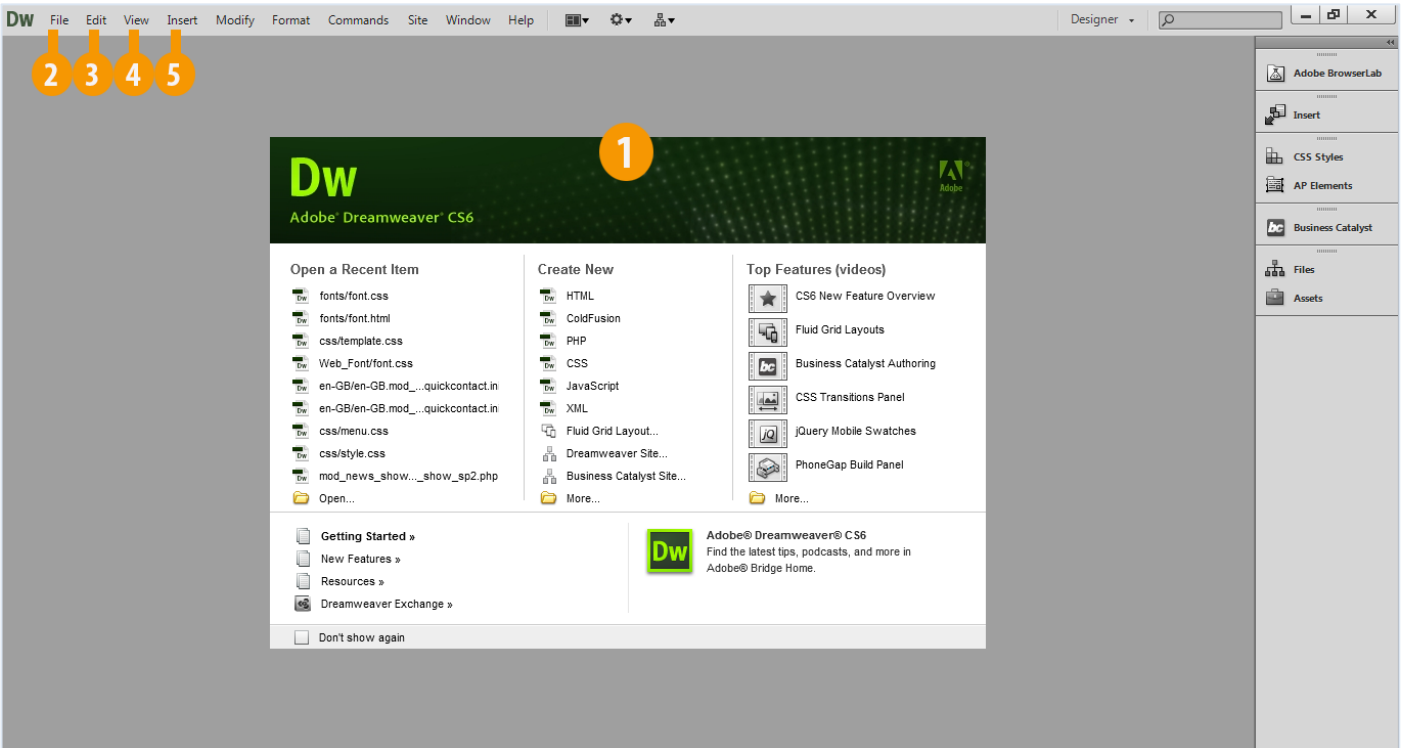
DW File Edit View Insert Modify Format Commands Site Window Help Designer

2 3 4 5

Adobe BrowserLab
Insert
CSS Styles
AP Elements
Business Catalyst
Files
Assets

1

Dw
Adobe® Dreamweaver® CS6

Adobe

Open a Recent Item
fonts/font.css
fonts/font.html
css/template.css
Web_Font/font.css
en-GB/en-GB.mod_...quickcontact.in
en-GB/en-GB.mod_...quickcontact.in
css/menu.css
css/style.css
mod_news_show..._show_sp2.php
Open...

Create New
HTML
ColdFusion
PHP
CSS
JavaScript
XML
Fluid Grid Layout...
Dreamweaver Site...
Business Catalyst Site...
More...

Top Features (videos)
CS6 New Feature Overview
Fluid Grid Layouts
Business Catalyst Authoring
CSS Transitions Panel
jQuery Mobile Swatches
PhoneGap Build Panel
More...

Getting Started »
New Features »
Resources »
Dreamweaver Exchange »

Dw
Adobe® Dreamweaver® CS6
Find the latest tips, podcasts, and more in Adobe® Bridge Home.

Don't show again